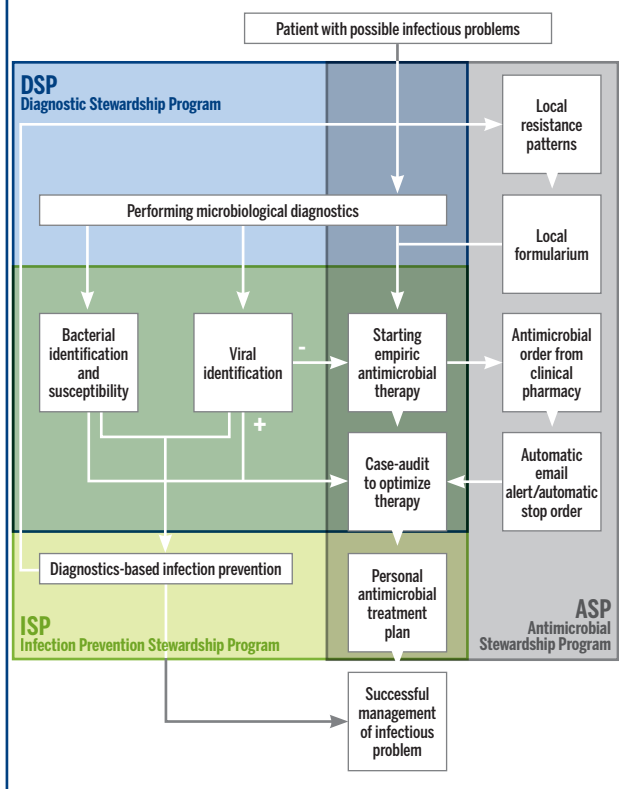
Patient with possible infectious problems

DSP
Diagnostic Stewardship Program

Local resistance patterns

Performing microbiological diagnostics

Local formularium

Bacterial identification and susceptibility

Viral identification

-

Starting empiric antimicrobial therapy

Antimicrobial order from clinical pharmacy

+

Case-audit to optimize therapy

Automatic email alert/automatic stop order

Diagnostics-based infection prevention

Personal antimicrobial treatment plan

ISP
Infection Prevention Stewardship Program

ASP
Antimicrobial Stewardship Program

Successful management of infectious problem